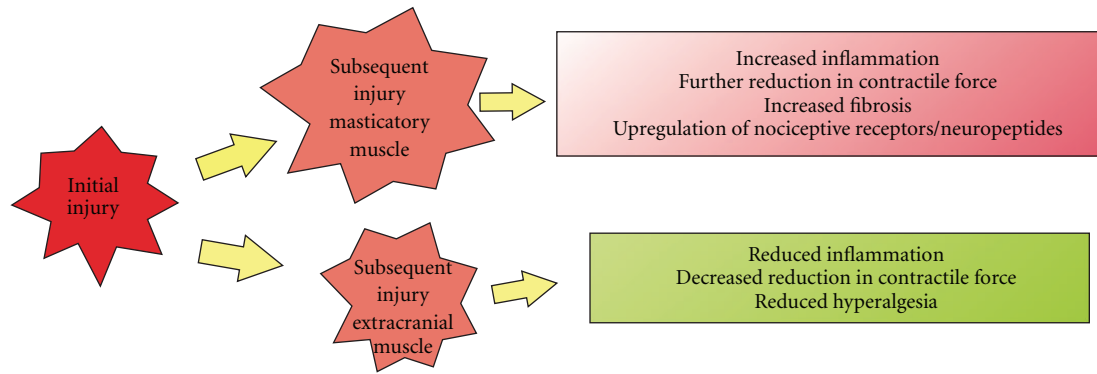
Initial injury

Subsequent injury masticatory muscle

Increased inflammation
Further reduction in contractile force
Increased fibrosis
Upregulation of nociceptive receptors/neuropeptides

Subsequent injury extracranial muscle

Reduced inflammation
Decreased reduction in contractile force
Reduced hyperalgesia